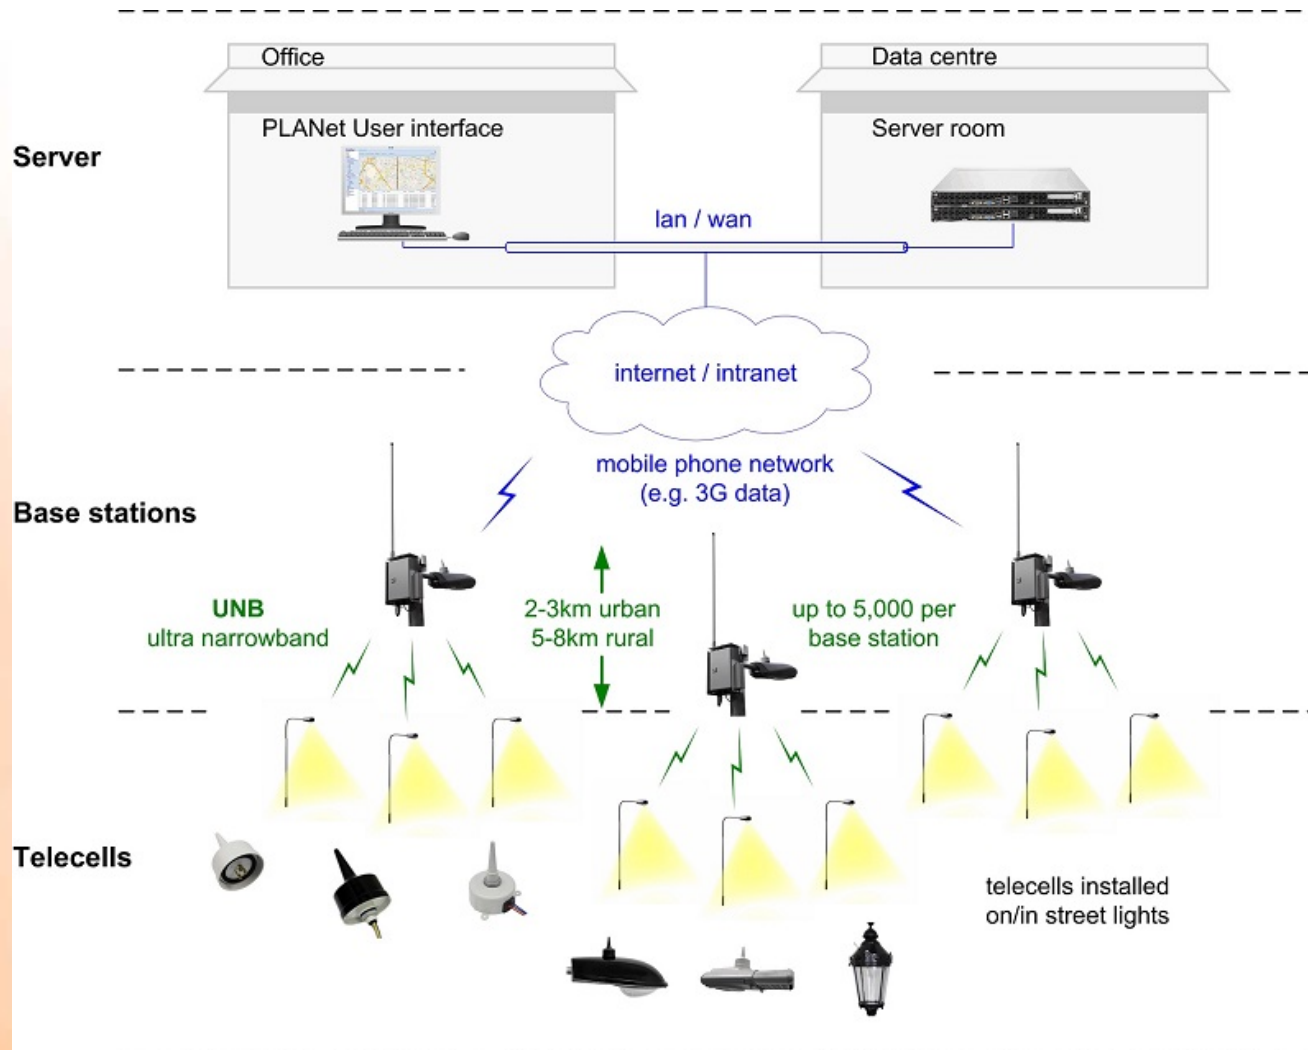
Office

PLANet User interface

Data centre

Server room

Server

lan / wan

internet / intranet

mobile phone network (e.g. 3G data)

Base stations

UNB
ultra narrowband

2-3km urban
5-8km rural

up to 5,000 per
base station

Telecells

telecells installed
on/in street lights